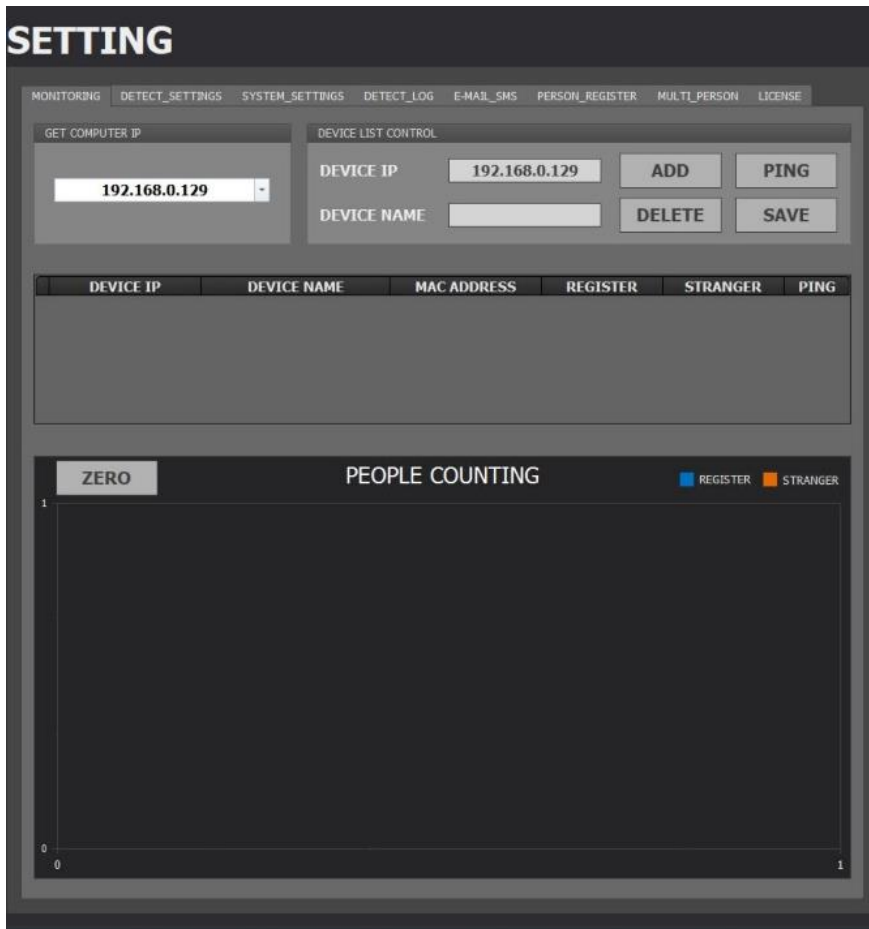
SETTING

MONITORING DETECT_SETTINGS SYSTEM_SETTINGS DETECT_LOG E-MAIL_SMS PERSON_REGISTER MULTI_PERSON LICENSE

GET COMPUTER IP

192.168.0.129

DEVICE LIST CONTROL

DEVICE IP 192.168.0.129 ADD PING

DEVICE NAME DELETE SAVE

| DEVICE IP | DEVICE NAME | MAC ADDRESS | REGISTER | STRANGER | PING |
|---|---|---|---|---|---|

ZERO

PEOPLE COUNTING

REGISTER STRANGER

1

0

0

1